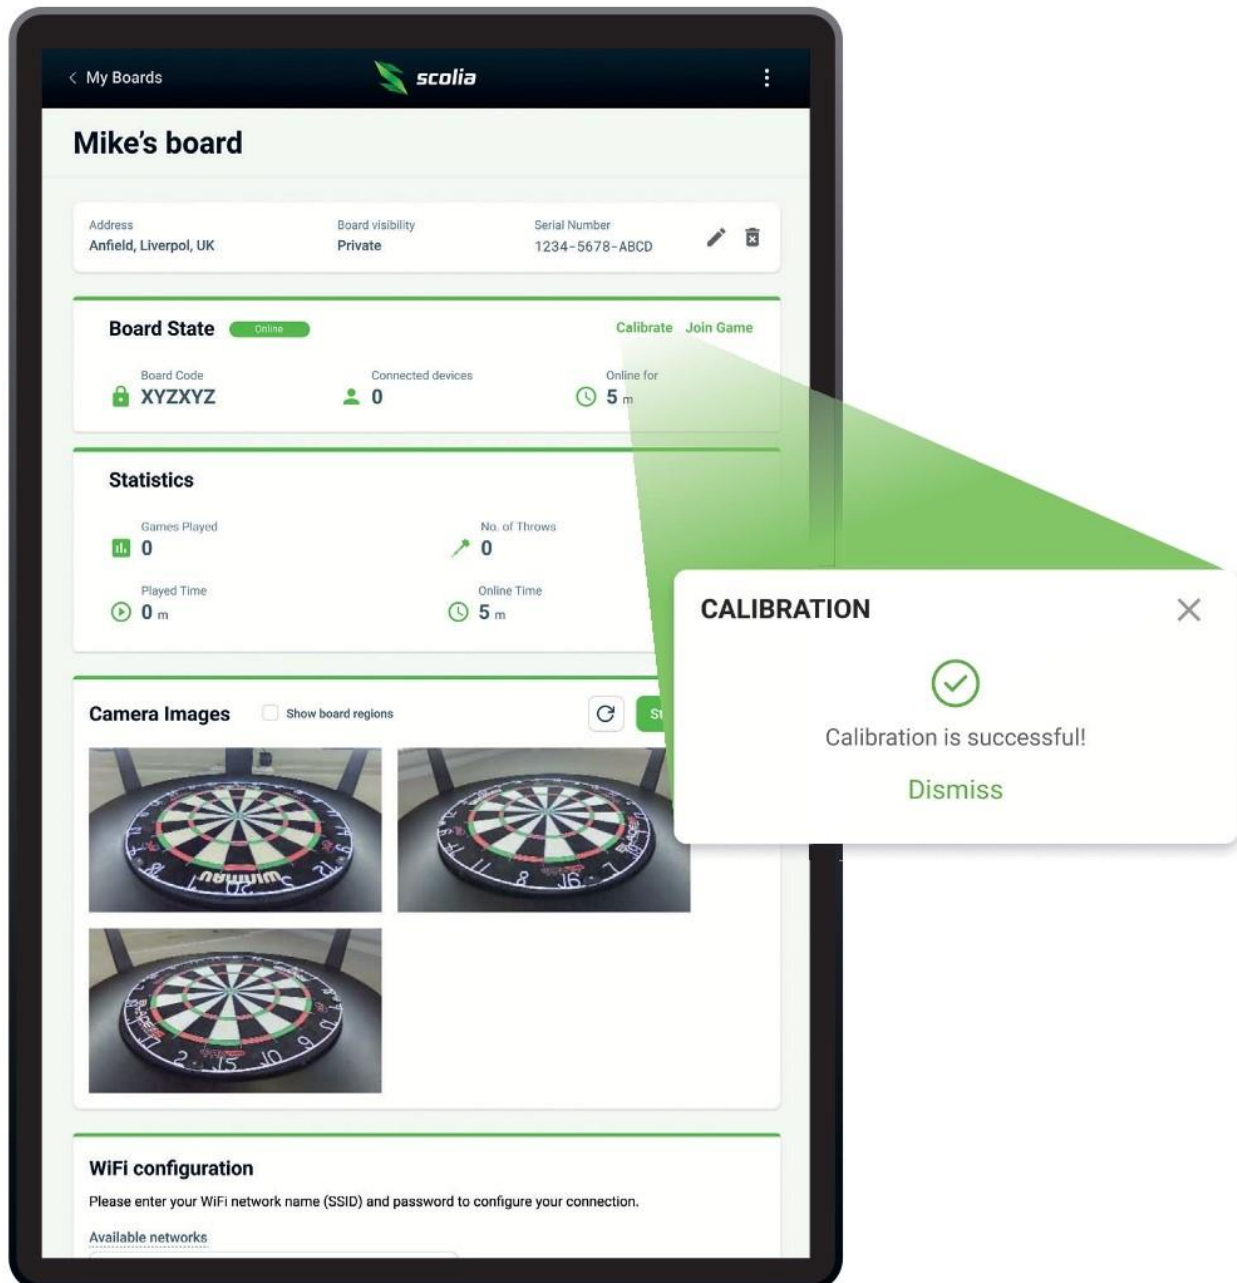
< My Boards

scolia

Mike's board

Address
Anfield, Liverpool, UK

Board visibility
Private

Serial Number
1234-5678-ABCD

Board State Online

Calibrate Join Game

Board Code
XYZXYZ

Connected devices
0

Online for
5 m

Statistics

Games Played
0

No. of Throws
0

Played Time
0 m

Online Time
5 m

Camera Images

Show board regions

St

winmau

CALIBRATION

Calibration is successful!

Dismiss

WiFi configuration

Please enter your WiFi network name (SSID) and password to configure your connection.

Available networks